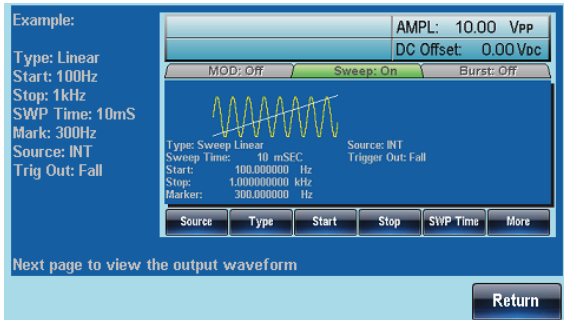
Example:

Type: Linear
Start: 100Hz
Stop: 1kHz
SWP Time: 10mS
Mark: 300Hz
Source: INT
Trig Out: Fall

AMPL: 10.00 VPP
DC Offset: 0.00 VDC

MOD: Off
Sweep: On
Burst: Off

Type: Sweep Linear
Sweep Time: 10 mSEC
Start: 100.000000 Hz
Stop: 1.000000000 kHz
Marker: 300.000000 Hz

Source: INT
Trigger Out: Fall

Source
Type
Start
Stop
SWP Time
More

Next page to view the output waveform

Return